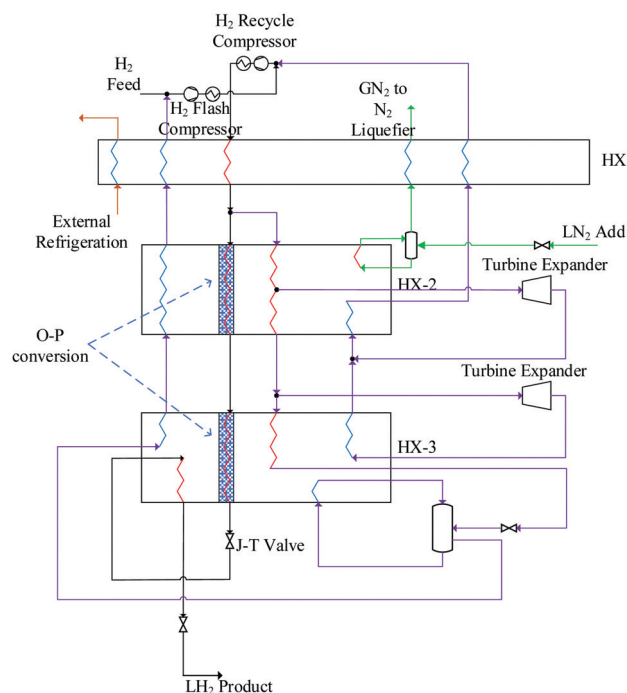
$H_2$ Recycle Compressor

$H_2$ Feed

$H_2$ Flash Compressor

$GN_2$ to $N_2$ Liquefier

HX

External Refrigeration

$LN_2$ Add

Turbine Expander

HX-2

O-P conversion

Turbine Expander

HX-3

J-T Valve

$LH_2$ Product